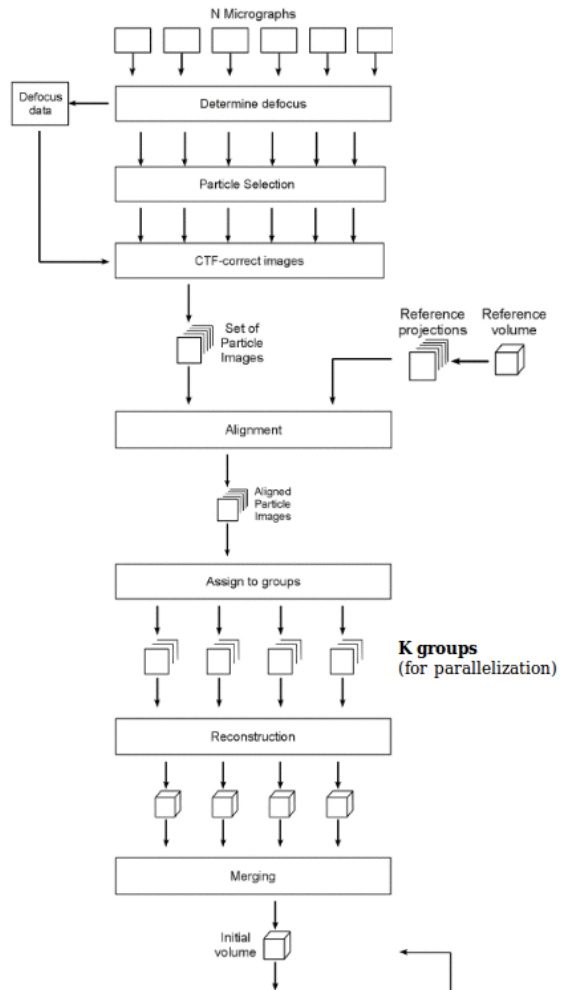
N Micrographs

Defocus data

Determine defocus

Particle Selection

CTF-correct images

Set of Particle Images

Reference projections

Reference volume

Alignment

Aligned Particle Images

Assign to groups

**K groups**
(for parallelization)

Reconstruction

Merging

Initial volume